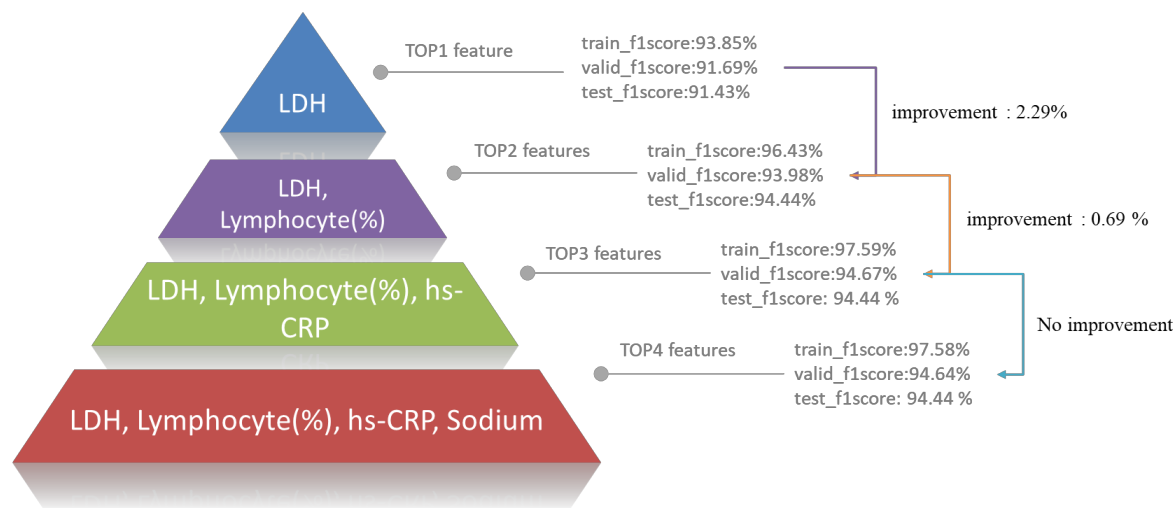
LDH

TOP1 feature

train_f1score:93.85%
valid_f1score:91.69%
test_f1score:91.43%

improvement : 2.29%

LDH, Lymphocyte(%)

TOP2 features

train_f1score:96.43%
valid_f1score:93.98%
test_f1score:94.44%

improvement : 0.69 %

LDH, Lymphocyte(%), hs-CRP

TOP3 features

train_f1score:97.59%
valid_f1score:94.67%
test_f1score: 94.44 %

No improvement

LDH, Lymphocyte(%), hs-CRP, Sodium

TOP4 features

train_f1score:97.58%
valid_f1score:94.64%
test_f1score: 94.44 %